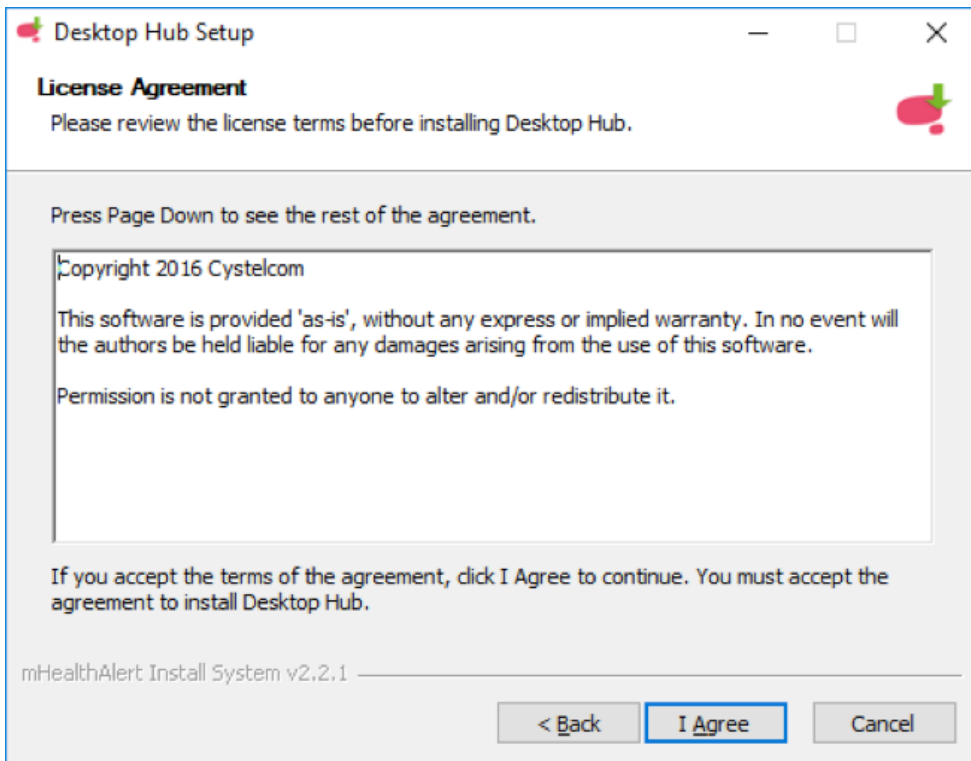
Desktop Hub Setup

License Agreement

Please review the license terms before installing Desktop Hub.

Press Page Down to see the rest of the agreement.

Copyright 2016 Cystelcom

This software is provided 'as-is', without any express or implied warranty. In no event will the authors be held liable for any damages arising from the use of this software.

Permission is not granted to anyone to alter and/or redistribute it.

If you accept the terms of the agreement, click I Agree to continue. You must accept the agreement to install Desktop Hub.

mHealthAlert Install System v2.2.1

< Back

I Agree

Cancel